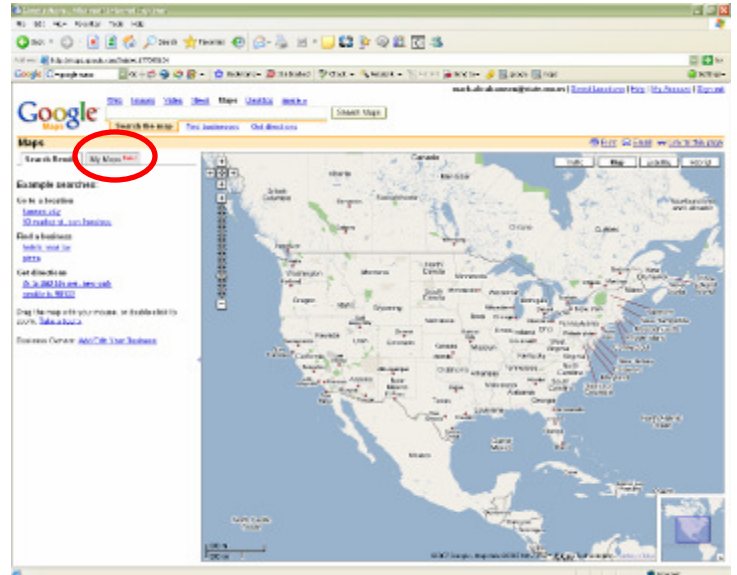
Google Maps

Web Images Video News Maps Gmail more »

Search Maps

Search the map Find businesses Get directions

Maps

Search Results My Maps New!

Example searches:

Go to a location
kansas city
10 market st, san francisco

Find a business
hotels near lax
pizza

Get directions
jfk to 350 5th ave, new york
seattle to 98109

Drag the map with your mouse, or double-click to zoom. Take a tour »

Business Owner: Add/Edit Your Business

Print Email Link to this page

Traffic Map Satellite Hybrid

Canada

Hudson Bay

Washington Montana North Dakota Oregon Idaho Wyoming South Dakota Nebraska Iowa Nevada Utah Colorado Kansas Missouri California Arizona New Mexico Oklahoma Texas Louisiana Ontario Quebec Michigan Ohio Pennsylvania New York Virginia North Carolina Georgia Florida Mexico

©2007 Google - Map data ©2007 NAVTEQ™